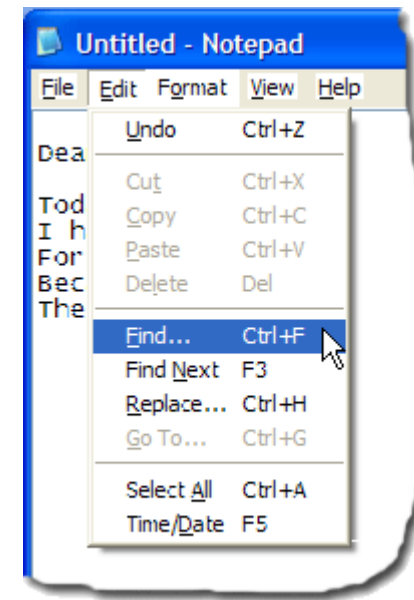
Untitled - Notepad

File Edit Format View Help

Dea

Tod
I h
For
Bec
The

Undo Ctrl+Z
Cut Ctrl+X
Copy Ctrl+C
Paste Ctrl+V
Delete Del
Find... Ctrl+F
Find Next F3
Replace... Ctrl+H
Go To... Ctrl+G
Select All Ctrl+A
Time/Date F5